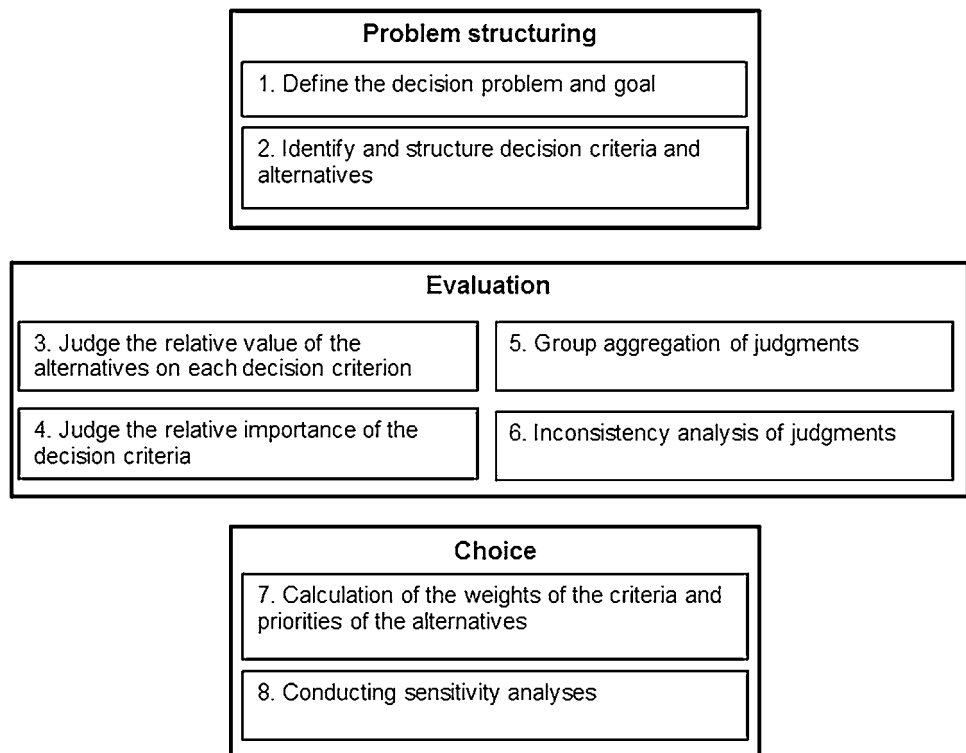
Problem structuring

1. Define the decision problem and goal

2. Identify and structure decision criteria and alternatives

Evaluation

3. Judge the relative value of the alternatives on each decision criterion

5. Group aggregation of judgments

4. Judge the relative importance of the decision criteria

6. Inconsistency analysis of judgments

Choice

7. Calculation of the weights of the criteria and priorities of the alternatives

8. Conducting sensitivity analyses